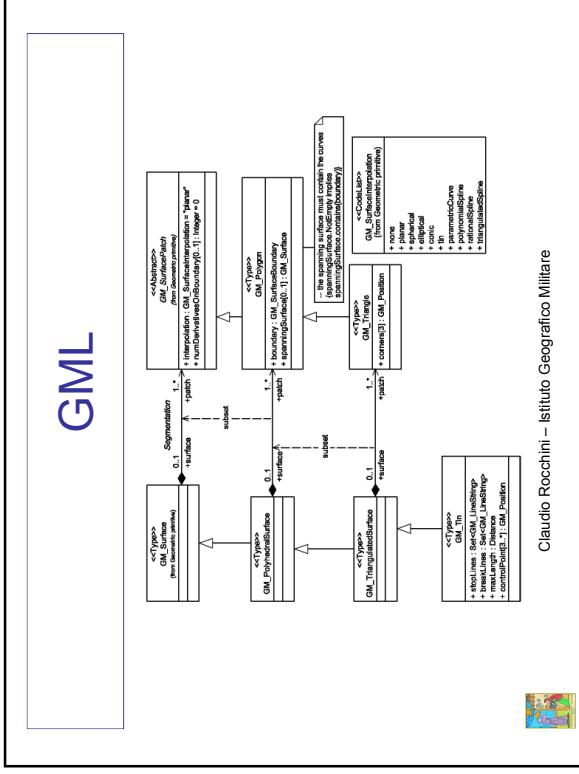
GML

<<Type>>
GM_Surface
(from Geometric primitive)

Segmentation
0..1
+surface
1..*
+patch

<<Abstract>>
GM_SurfacePatch
(from Geometric primitive)
+ interpolation : GM_SurfaceInterpolation = "planar"
+ numDerivativesOnBoundary[0..1] : Integer = 0

subset

<<Type>>
GM_PolyhedralSurface

0..1
+surface
1..*
+patch

<<Type>>
GM_Polygon
+ boundary : GM_SurfaceBoundary
+ spanningSurface[0..1] : GM_Surface

-- the spanning surface must contain the curves
{spanningSurface.NotEmpty implies spanningSurface.contains(boundary)}

subset

<<Type>>
GM_TriangulatedSurface

0..1
+surface
1..*
+patch

<<Type>>
GM_Triangle
+ corners[3] : GM_Position

<<CodeList>>
GM_SurfaceInterpolation
(from Geometric primitive)
+ none
+ planar
+ spherical
+ elliptical
+ conic
+ tin
+ parametricCurve
+ polynomialSpline
+ rationalSpline
+ triangulatedSpline

<<Type>>
GM_Tin
+ stopLines : Set<GM_LineString>
+ breakLines : Set<GM_LineString>
+ maxLength : Distance
+ controlPoint[3..*] : GM_Position

Claudio Rocchini – Istituto Geografico Militare